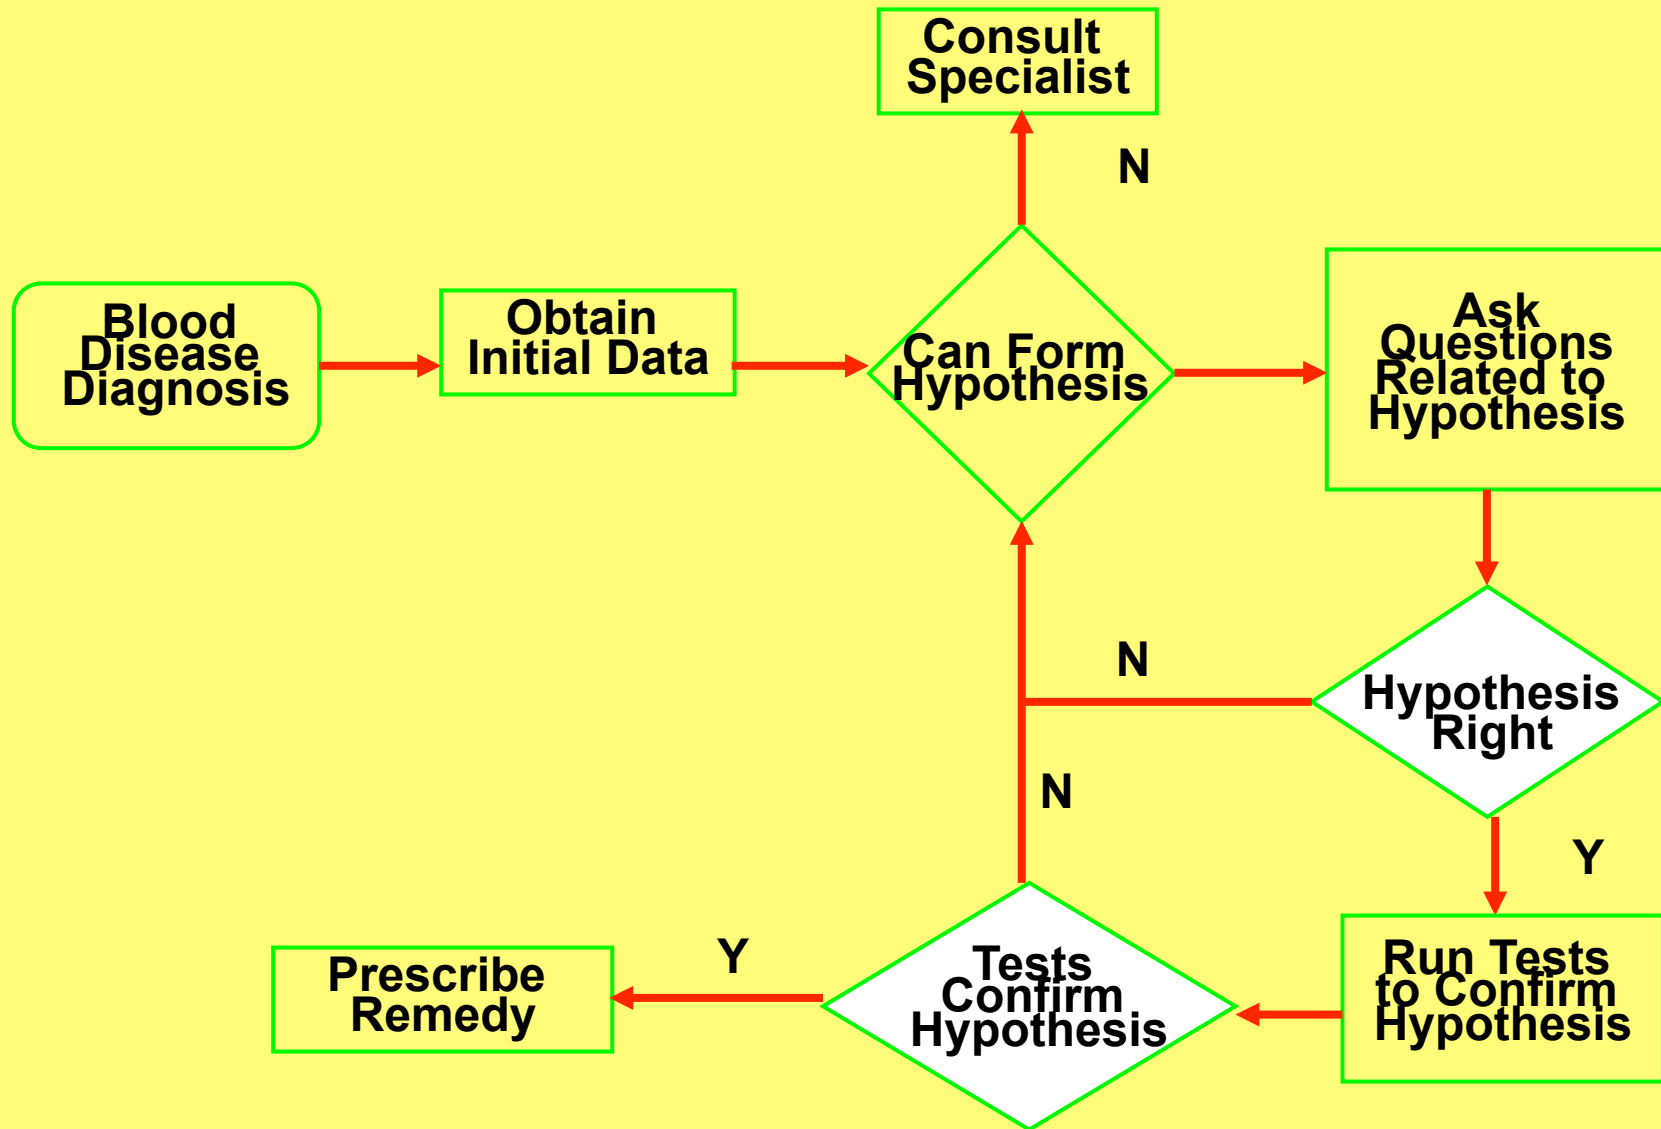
Consult Specialist

N

Blood Disease Diagnosis

Obtain Initial Data

Can Form Hypothesis

Ask Questions Related to Hypothesis

N

Hypothesis Right

N

Y

Prescribe Remedy

Y

Tests Confirm Hypothesis

Run Tests to Confirm Hypothesis